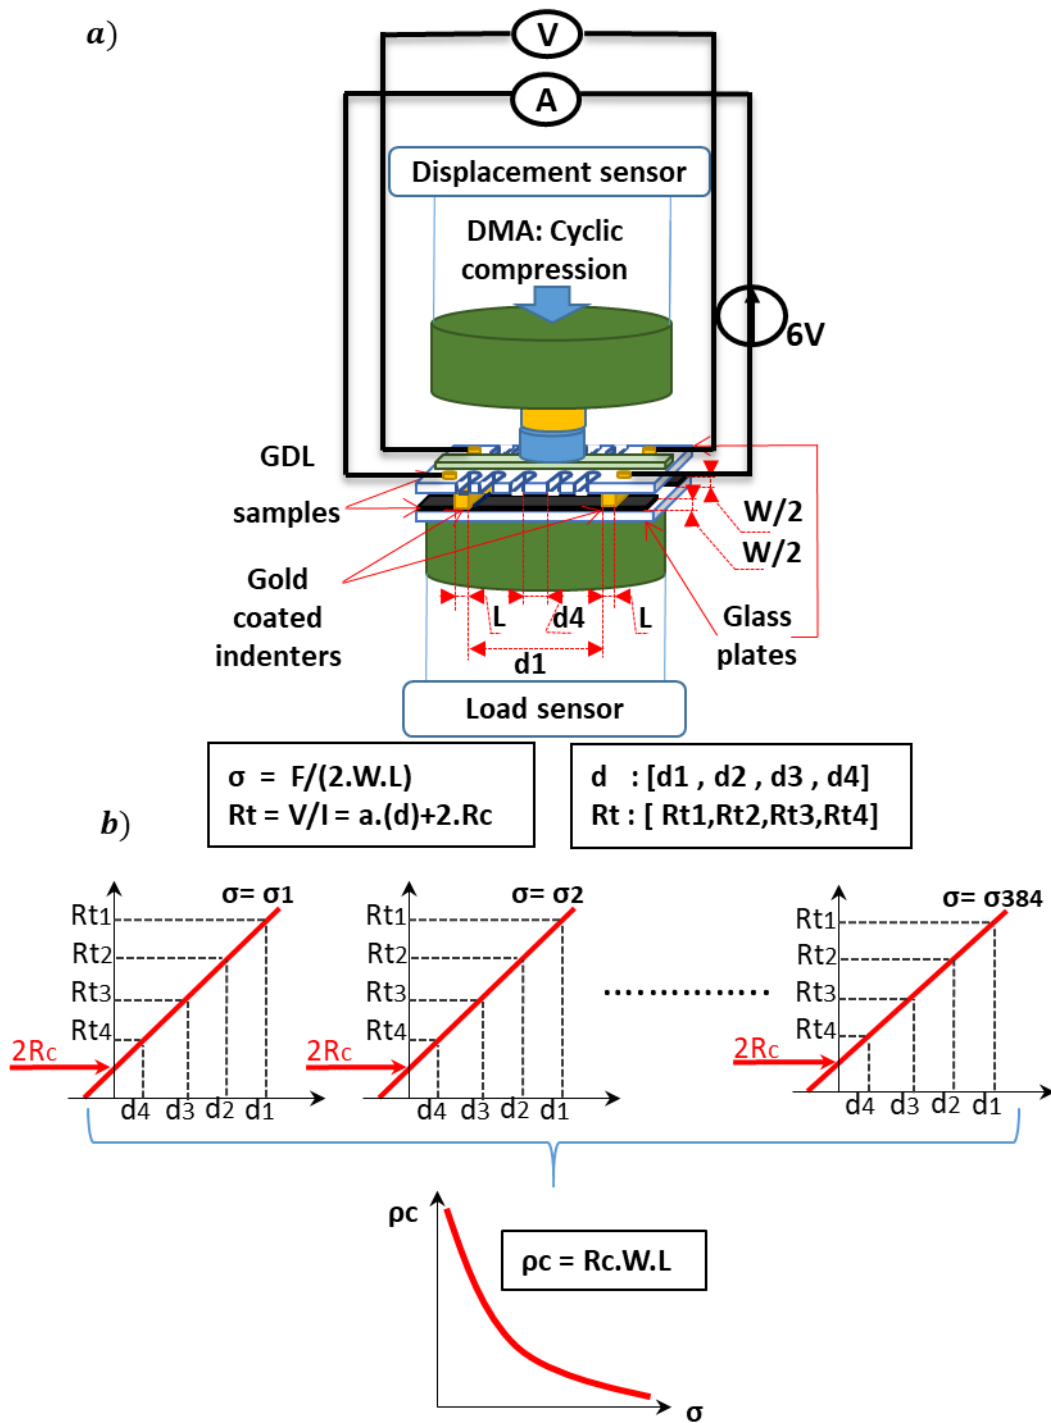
a)

V

A

Displacement sensor

DMA: Cyclic compression

6V

GDL

samples

Gold coated indenters

W/2

W/2

L

d4

L

d1

Glass plates

Load sensor

σ = F/(2.W.L)
Rt = V/I = a.(d)+2.Rc

d : [d1 , d2 , d3 , d4]
Rt : [ Rt1,Rt2,Rt3,Rt4]

b)

σ= σ1
Rt1
Rt2
Rt3
Rt4
2Rc
d4 d3 d2 d1

σ= σ2
Rt1
Rt2
Rt3
Rt4
2Rc
d4 d3 d2 d1

...............

σ= σ384
Rt1
Rt2
Rt3
Rt4
2Rc
d4 d3 d2 d1

ρc

ρc = Rc.W.L

σ